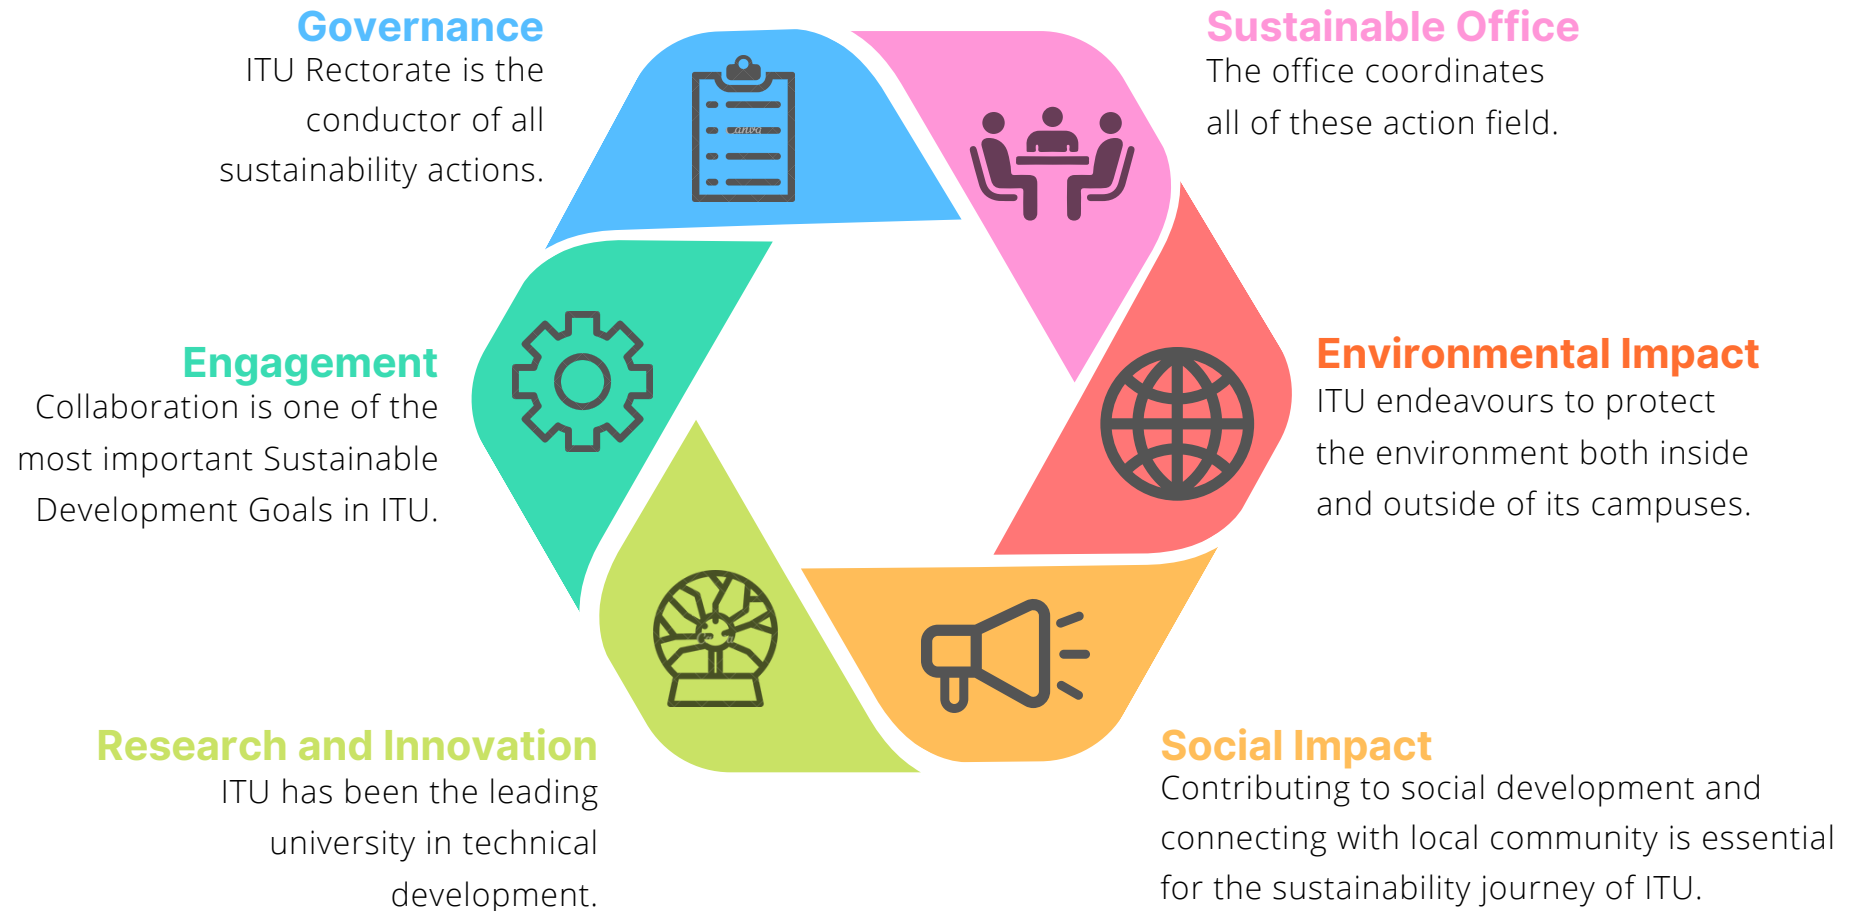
Governance
ITU Rectorate is the conductor of all sustainability actions.

Sustainable Office
The office coordinates all of these action field.

Engagement
Collaboration is one of the most important Sustainable Development Goals in ITU.

Environmental Impact
ITU endeavours to protect the environment both inside and outside of its campuses.

Research and Innovation
ITU has been the leading university in technical development.

Social Impact
Contributing to social development and connecting with local community is essential for the sustainability journey of ITU.